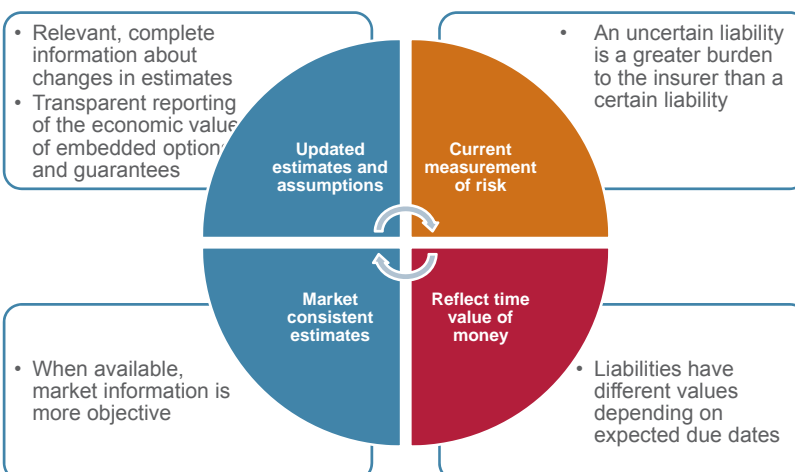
• Relevant, complete information about changes in estimates
• Transparent reporting of the economic value of embedded options and guarantees

• An uncertain liability is a greater burden to the insurer than a certain liability

Updated estimates and assumptions

Current measurement of risk

Market consistent estimates

Reflect time value of money

• When available, market information is more objective

• Liabilities have different values depending on expected due dates